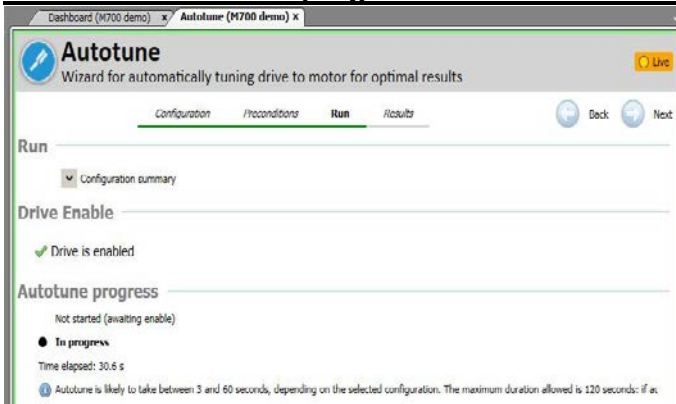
Dashboard (M700 demo) x Autotune (M700 demo) x

Autotune
Wizard for automatically tuning drive to motor for optimal results

Live

Configuration Preconditions Run Results

Back Next

Run

Configuration summary

Drive Enable

Drive is enabled

Autotune progress

Not started (awaiting enable)

In progress

Time elapsed: 30.6 s

Autotune is likely to take between 3 and 60 seconds, depending on the selected configuration. The maximum duration allowed is 120 seconds: if a